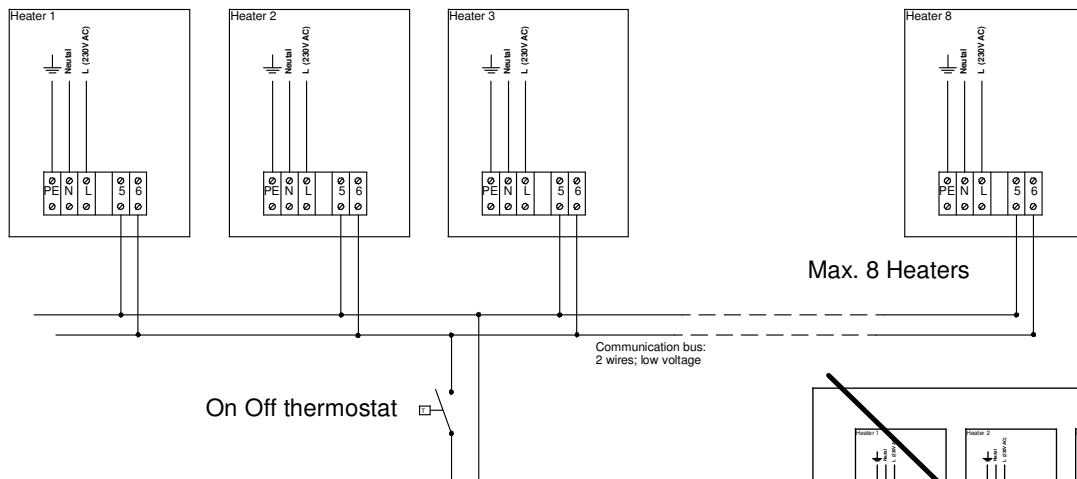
Heater 1
Neutal
L (230V AC)
PE N L 5 6

Heater 2
Neutal
L (230V AC)
PE N L 5 6

Heater 3
Neutal
L (230V AC)
PE N L 5 6

Heater 8
Neutal
L (230V AC)
PE N L 5 6

Max. 8 Heaters

Communication bus:
2 wires; low voltage

On Off thermostat

T

Heater 1
Neutal
L (230V AC)

Heater 2
Neutal
L (230V AC)